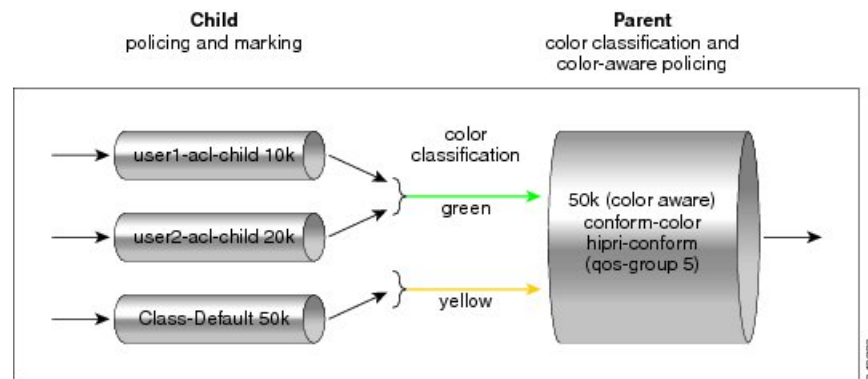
Child
policing and marking

Parent
color classification and color-aware policing

user1-acl-child 10k

user2-acl-child 20k

Class-Default 50k

color classification

green

yellow

50k (color aware)
conform-color
hipri-conform
(qos-group 5)